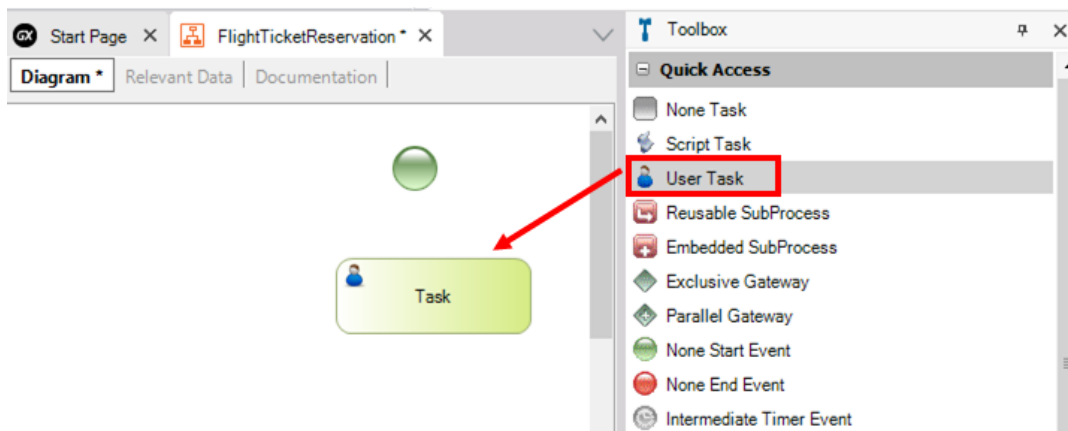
Start Page ✕ FlightTicketReservation * ✕

Diagram * | Relevant Data | Documentation

Task

Toolbox

Quick Access

None Task
Script Task
User Task
Reusable SubProcess
Embedded SubProcess
Exclusive Gateway
Parallel Gateway
None Start Event
None End Event
Intermediate Timer Event